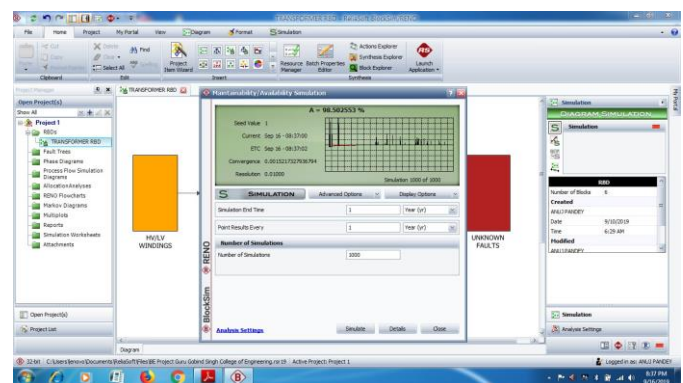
File Home Project My Portal View Diagram Format Simulation

Cut Copy Paste Delete Find Select All Project Item Wizard Resource Manager Batch Properties Editor Actions Explorer Synthesis Explorer Block Explorer Launch Application

Clipboard Edit Insert Synthesis

Project Manager

TRANSFORMER RBD

Open Project(s)

Show All

Project 1

RBDs

TRANSFORMER RBD

Fault Trees

Phase Diagrams

Process Flow Simulation Diagrams

Allocation Analyses

RENO Flowcharts

Markov Diagrams

Multiplots

Reports

Simulation Worksheets

Attachments

Maintainability/Availability Simulation

A = 98.502553 %

Seed Value 1

Current Sep 16 - 08:37:00

ETC Sep 16 - 08:37:02

Convergence 0.0015217327936794

Resolution 0.01000

Simulation 1000 of 1000

SIMULATION Advanced Options Display Options

Simulation End Time 1 Year (yr)

Point Results Every 1 Year (yr)

Number of Simulations

Number of Simulations 1000

Analysis Settings Simulate Details Close

RENO

BlockSim

HV/LV WINDINGS

UNKNOWN FAULTS

Simulation

DIAGRAM SIMULATION

Simulation

RBD

Number of Blocks 6

Created

ANUJ PANDEY

Date 9/10/2019

Time 6:29 AM

Modified

ANUJ PANDEY

Simulation

Analysis Settings

Open Project(s)

Project List

Diagram

32-bit C:\Users\lenovo\Documents\ReliaSoft\Files\BE Project Guru Gobind Singh College of Engineering.rsr19 Active Project: Project 1

Logged in as: ANUJ PANDEY

8:37 PM